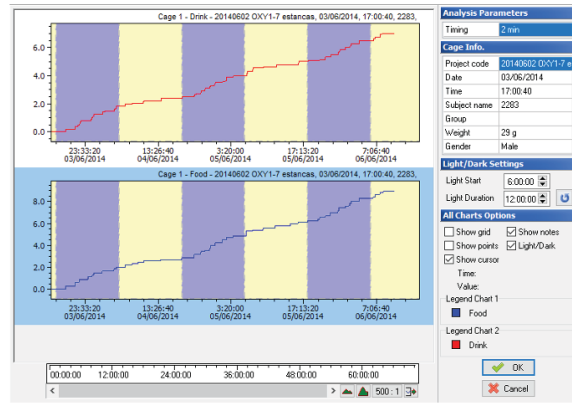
Cage 1 - Drink - 20140602 OXY1-7 estancas, 03/06/2014, 17:00:40, 2283,

6.0
4.0
2.0
0.0

23:33:20 03/06/2014
13:26:40 04/06/2014
3:20:00 05/06/2014
17:13:20 05/06/2014
7:06:40 06/06/2014

Cage 1 - Food - 20140602 OXY1-7 estancas, 03/06/2014, 17:00:40, 2283,

8.0
6.0
4.0
2.0
0.0

23:33:20 03/06/2014
13:26:40 04/06/2014
3:20:00 05/06/2014
17:13:20 05/06/2014
7:06:40 06/06/2014

00:00:00 12:00:00 24:00:00 36:00:00 48:00:00 60:00:00

500 : 1

Analysis Parameters

| Timing | 2 min |
|---|---|

Cage Info.

| Project code | 20140602 OXY1-7 e |
|---|---|
| Date | 03/06/2014 |
| Time | 17:00:40 |
| Subject name | 2283 |
| Group | |
| Weight | 29 g |
| Gender | Male |

Light/Dark Settings

Light Start 6:00:00
Light Duration 12:00:00

All Charts Options

Show grid
Show notes
Show points
Light/Dark
Show cursor
Time:
Value:

Legend Chart 1
Food

Legend Chart 2
Drink

OK
Cancel